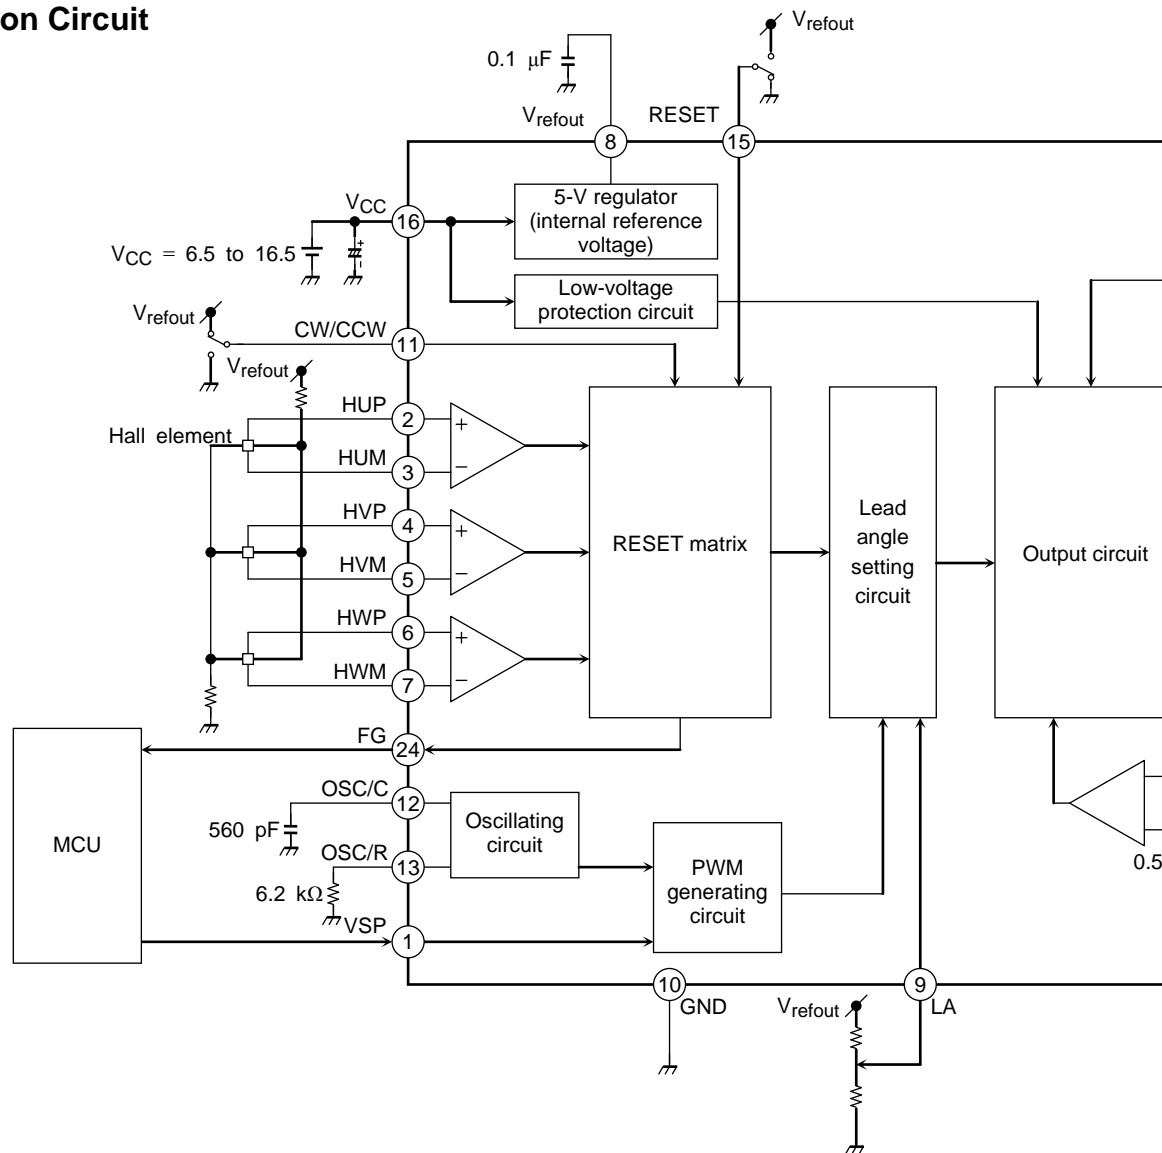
on Circuit

$V_{refout}$

0.1 μF

$V_{refout}$

8

RESET

15

$V_{CC}$

16

5-V regulator (internal reference voltage)

$V_{CC}$ = 6.5 to 16.5

Low-voltage protection circuit

$V_{refout}$

CW/CCW

11

$V_{refout}$

HUP

2

Hall element

HUM

3

HVP

4

HVM

5

HWP

6

HWM

7

RESET matrix

Lead angle setting circuit

Output circuit

MCU

FG

24

OSC/C

12

560 pF

Oscillating circuit

OSC/R

13

6.2 kΩ

PWM generating circuit

VSP

1

0.5

10

GND

$V_{refout}$

9

LA